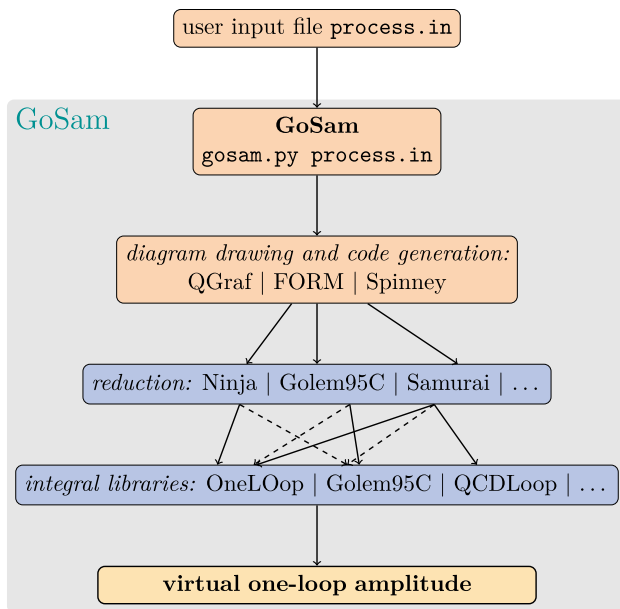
user input file process.in

GoSam

GoSam
gosam.py process.in

diagram drawing and code generation:
QGraf | FORM | Spinney

reduction: Ninja | Golem95C | Samurai | ...

integral libraries: OneLOop | Golem95C | QCDLoop | ...

virtual one-loop amplitude